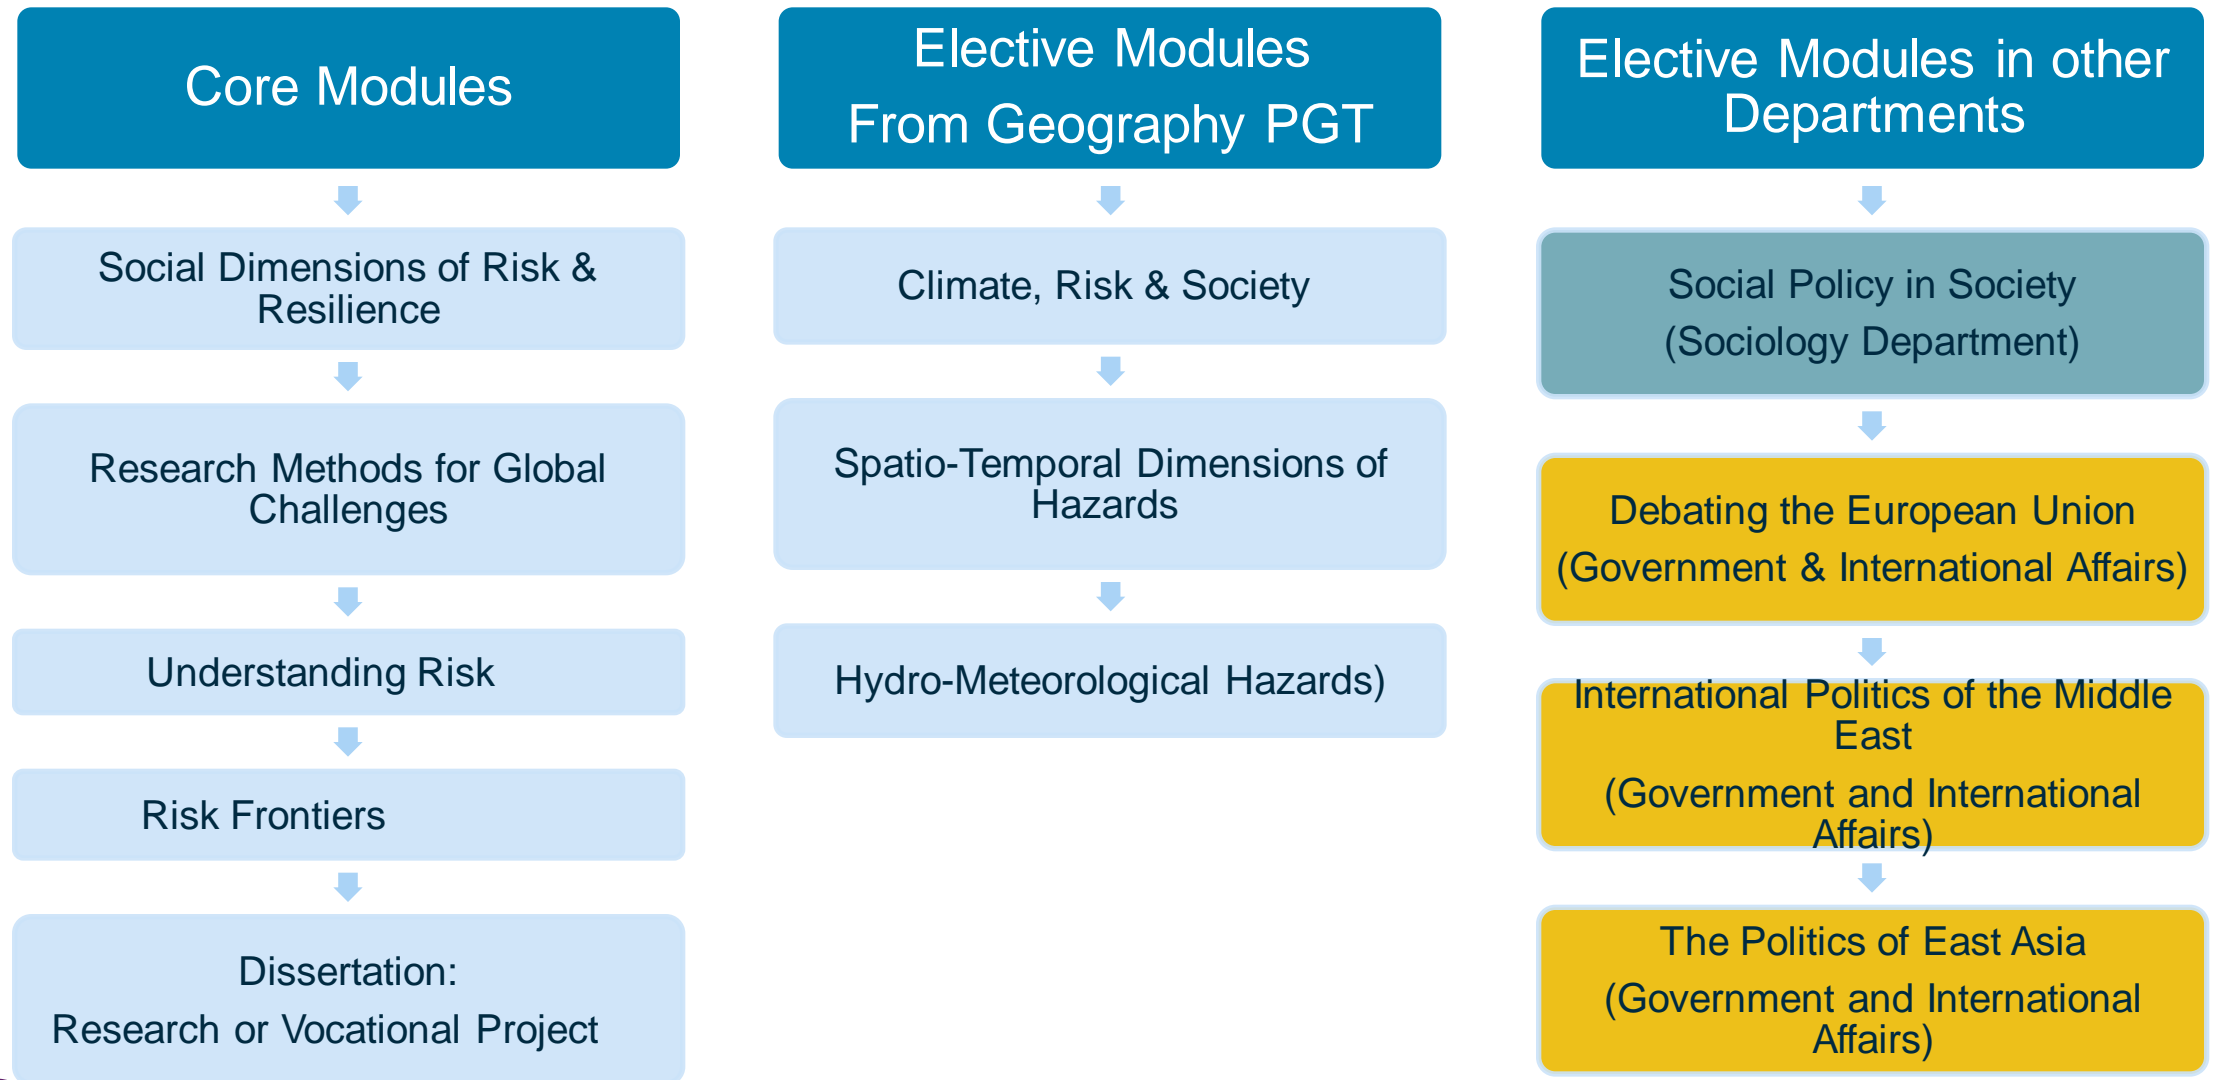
Core Modules

Social Dimensions of Risk & Resilience

Research Methods for Global Challenges

Understanding Risk

Risk Frontiers

Dissertation:
Research or Vocational Project

Elective Modules
From Geography PGT

Climate, Risk & Society

Spatio-Temporal Dimensions of Hazards

Hydro-Meteorological Hazards)

Elective Modules in other Departments

Social Policy in Society
(Sociology Department)

Debating the European Union
(Government & International Affairs)

International Politics of the Middle East
(Government and International Affairs)

The Politics of East Asia
(Government and International Affairs)